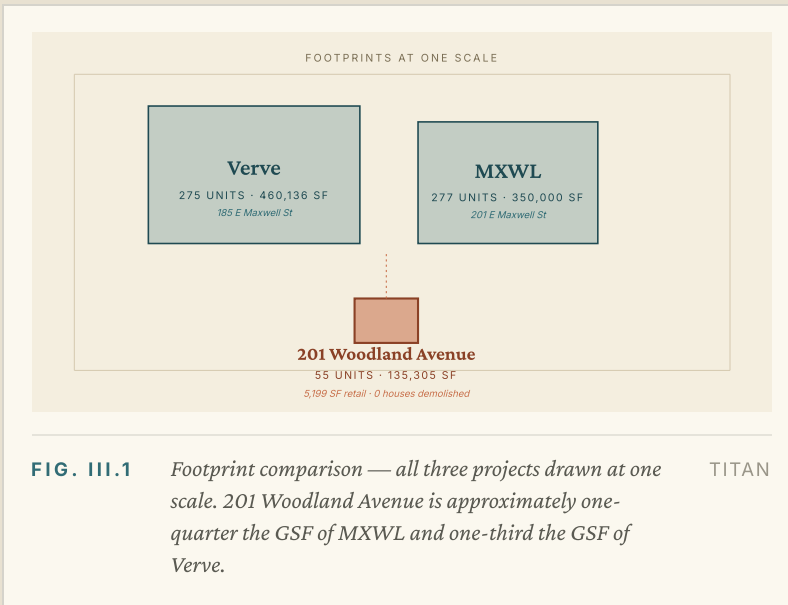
FOOTPRINTS AT ONE SCALE

Verve
275 UNITS · 460,136 SF
185 E Maxwell St

MXWL
277 UNITS · 350,000 SF
201 E Maxwell St

201 Woodland Avenue
55 UNITS · 135,305 SF
5,199 SF retail · 0 houses demolished

FIG. III.1 Footprint comparison — all three projects drawn at one scale. 201 Woodland Avenue is approximately one-quarter the GSF of MXWL and one-third the GSF of Verve.

TITAN